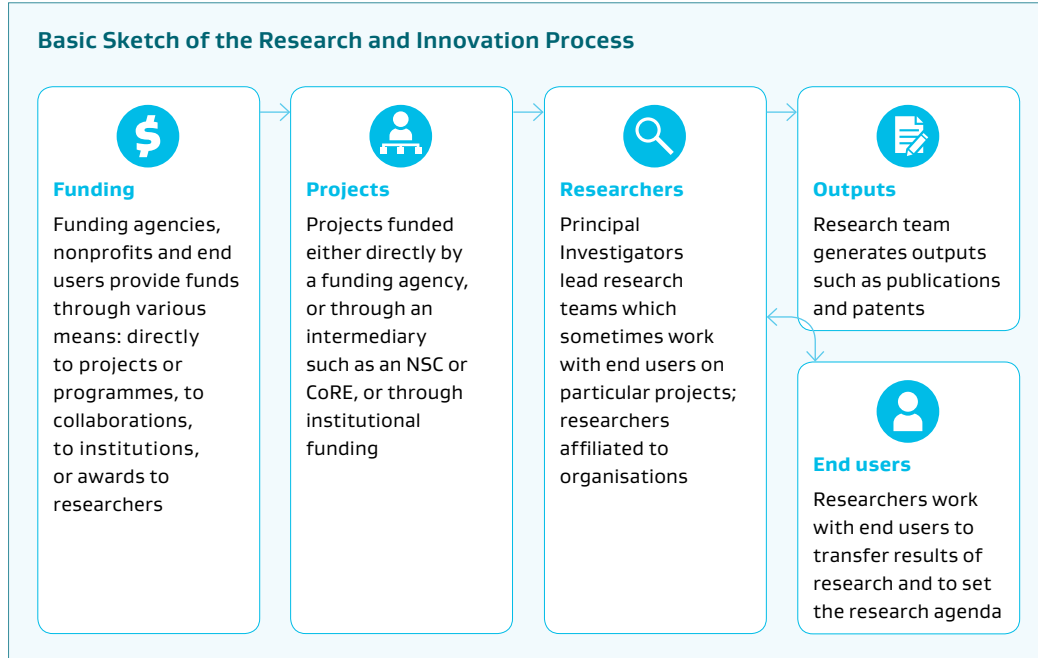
Basic Sketch of the Research and Innovation Process

$

Funding

Funding agencies, nonprofits and end users provide funds through various means: directly to projects or programmes, to collaborations, to institutions, or awards to researchers

Projects

Projects funded either directly by a funding agency, or through an intermediary such as an NSC or CoRE, or through institutional funding

Researchers

Principal Investigators lead research teams which sometimes work with end users on particular projects; researchers affiliated to organisations

Outputs

Research team generates outputs such as publications and patents

End users

Researchers work with end users to transfer results of research and to set the research agenda